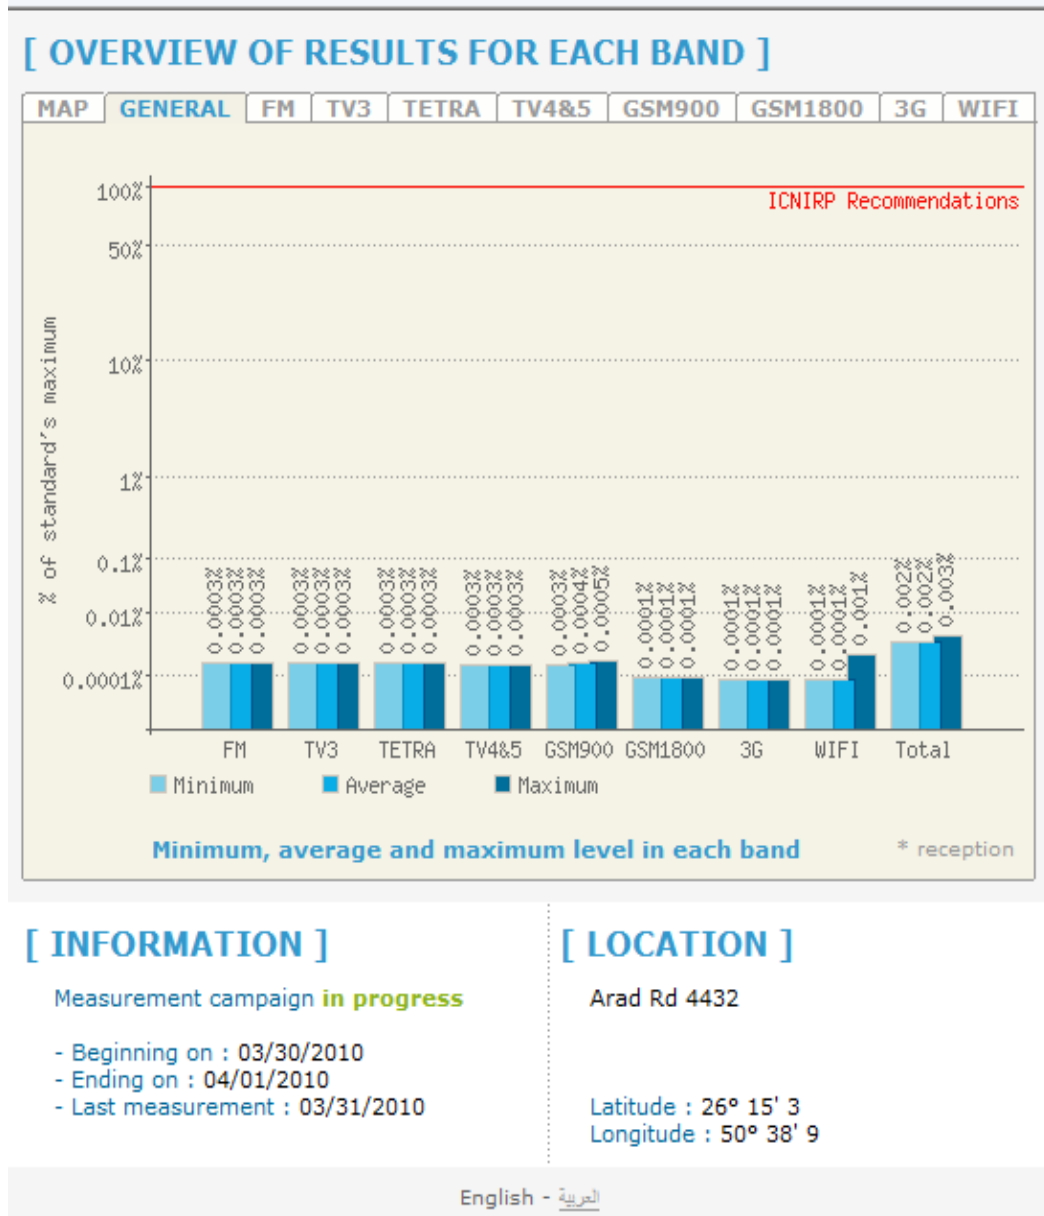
[ OVERVIEW OF RESULTS FOR EACH BAND ]

MAP | GENERAL | FM | TV3 | TETRA | TV4&5 | GSM900 | GSM1800 | 3G | WIFI

100%
ICNIRP Recommendations
50%
10%
1%
0.1%
0.01%
0.0001%

% of standard's maximum

0.0003% 0.0003% 0.0003%
0.0003% 0.0003% 0.0003%
0.0003% 0.0003% 0.0003%
0.0003% 0.0003% 0.0003%
0.0003% 0.0004% 0.0005%
0.0001% 0.0001% 0.0001%
0.0001% 0.0001% 0.0001%
0.0001% 0.0001% 0.001%
0.002% 0.002% 0.003%

FM TV3 TETRA TV4&5 GSM900 GSM1800 3G WIFI Total

Minimum Average Maximum

Minimum, average and maximum level in each band

* reception

[ INFORMATION ]

Measurement campaign in progress

- Beginning on : 03/30/2010
- Ending on : 04/01/2010
- Last measurement : 03/31/2010

[ LOCATION ]

Arad Rd 4432

Latitude : 26° 15' 3
Longitude : 50° 38' 9

English - العربية